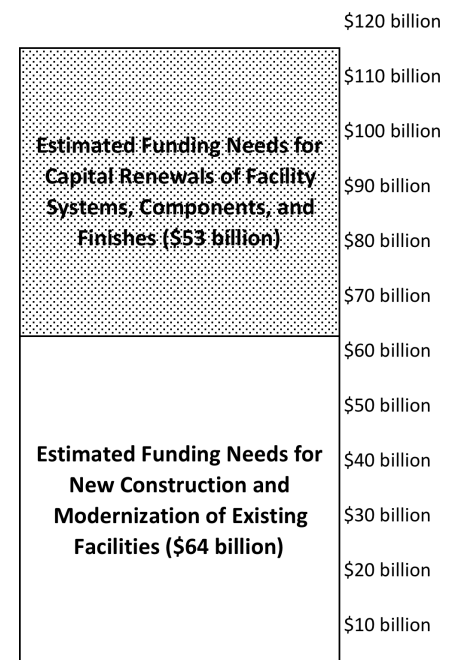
$120 billion

$110 billion

$100 billion

$90 billion

$80 billion

$70 billion

$60 billion

$50 billion

$40 billion

$30 billion

$20 billion

$10 billion

Estimated Funding Needs for Capital Renewals of Facility Systems, Components, and Finishes ($53 billion)

Estimated Funding Needs for New Construction and Modernization of Existing Facilities ($64 billion)